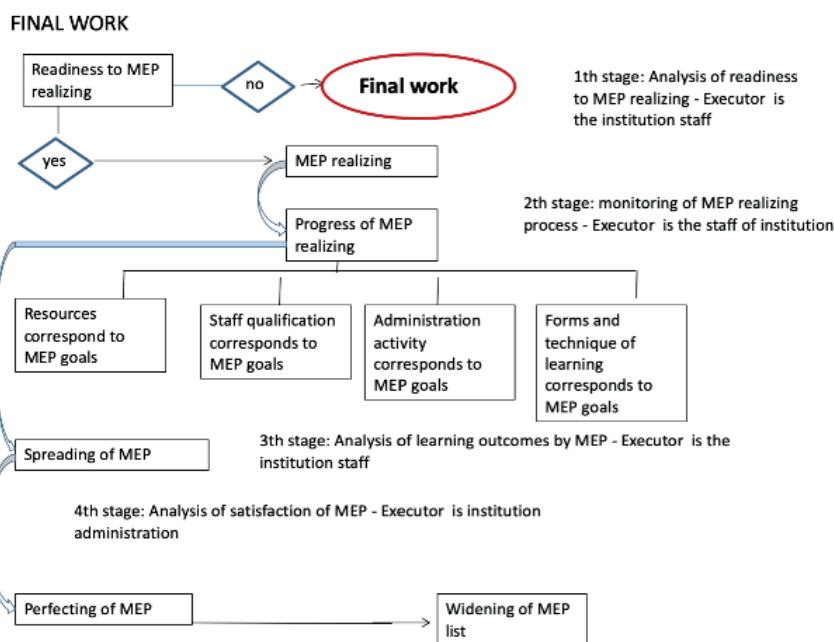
FINAL WORK

Readiness to MEP realizing

no

Final work

1th stage: Analysis of readiness to MEP realizing - Executor is the institution staff

yes

MEP realizing

2th stage: monitoring of MEP realizing process - Executor is the staff of institution

Progress of MEP realizing

Resources correspond to MEP goals

Staff qualification corresponds to MEP goals

Administration activity corresponds to MEP goals

Forms and technique of learning corresponds to MEP goals

Spreading of MEP

3th stage: Analysis of learning outcomes by MEP - Executor is the institution staff

4th stage: Analysis of satisfaction of MEP - Executor is institution administration

Perfecting of MEP

Widening of MEP list